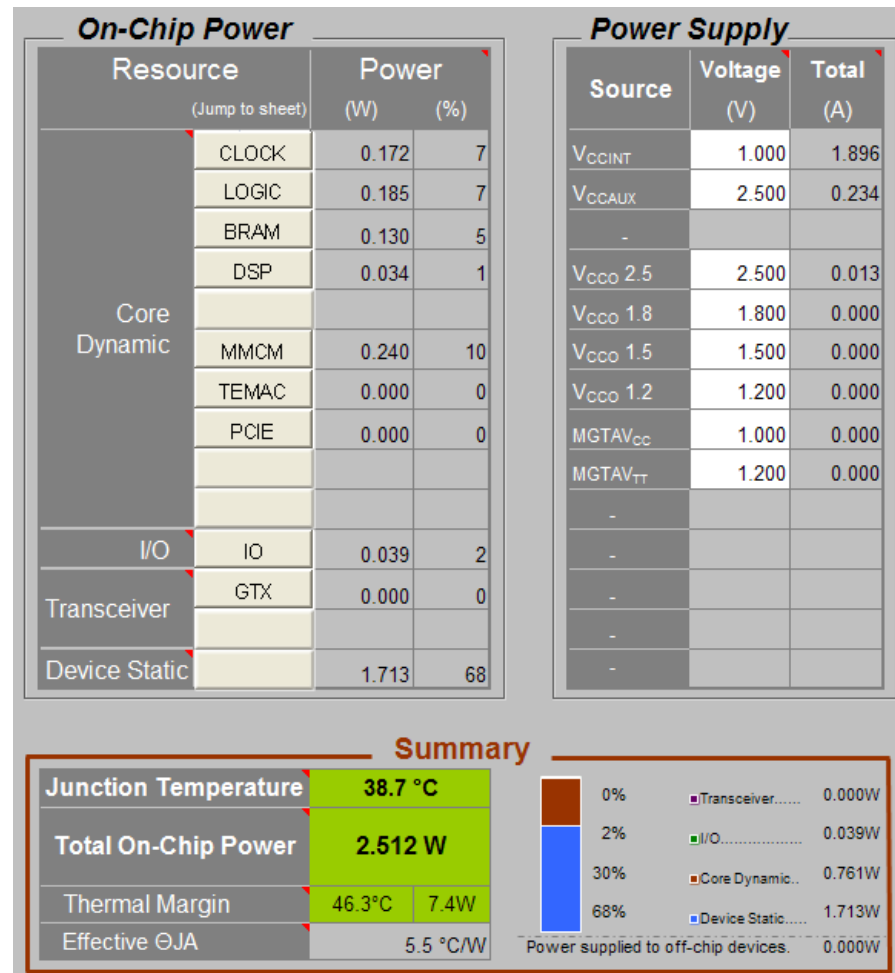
On-Chip Power

| Resource | (Jump to sheet) | Power (W) | (%) |
|---|---|---|---|
| Core Dynamic | CLOCK | 0.172 | 7 |
| | LOGIC | 0.185 | 7 |
| | BRAM | 0.130 | 5 |
| | DSP | 0.034 | 1 |
| | | | |
| | MMCM | 0.240 | 10 |
| | TEMAC | 0.000 | 0 |
| | PCIE | 0.000 | 0 |
| | | | |
| | | | |
| I/O | IO | 0.039 | 2 |
| Transceiver | GTX | 0.000 | 0 |
| | | | |
| Device Static | | 1.713 | 68 |

Power Supply

| Source | Voltage (V) | Total (A) |
|---|---|---|
| $V_{CCINT}$ | 1.000 | 1.896 |
| $V_{CCAUX}$ | 2.500 | 0.234 |
| - | | |
| $V_{CCO}$ 2.5 | 2.500 | 0.013 |
| $V_{CCO}$ 1.8 | 1.800 | 0.000 |
| $V_{CCO}$ 1.5 | 1.500 | 0.000 |
| $V_{CCO}$ 1.2 | 1.200 | 0.000 |
| $MGTAV_{CC}$ | 1.000 | 0.000 |
| $MGTAV_{TT}$ | 1.200 | 0.000 |
| - | | |
| - | | |
| - | | |
| - | | |
| - | | |

Summary

| Junction Temperature | 38.7 °C | |
|---|---|---|
| Total On-Chip Power | 2.512 W | |
| Thermal Margin | 46.3°C | 7.4W |
| Effective ΘJA | 5.5 °C/W | |

0% Transceiver...... 0.000W
2% I/O.................. 0.039W
30% Core Dynamic.. 0.761W
68% Device Static..... 1.713W
Power supplied to off-chip devices. 0.000W